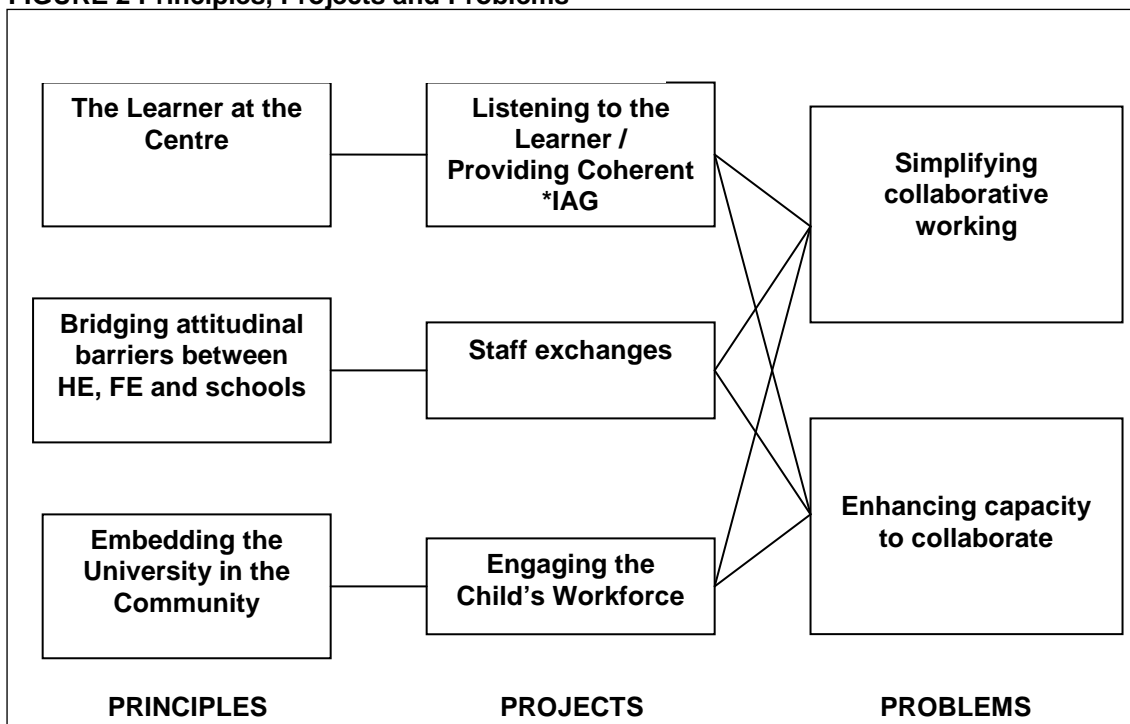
FIGURE 2 Principles, Projects and Problems

The Learner at the Centre

Listening to the Learner / Providing Coherent *IAG

Simplifying collaborative working

Bridging attitudinal barriers between HE, FE and schools

Staff exchanges

Embedding the University in the Community

Engaging the Child's Workforce

Enhancing capacity to collaborate

PRINCIPLES

PROJECTS

PROBLEMS